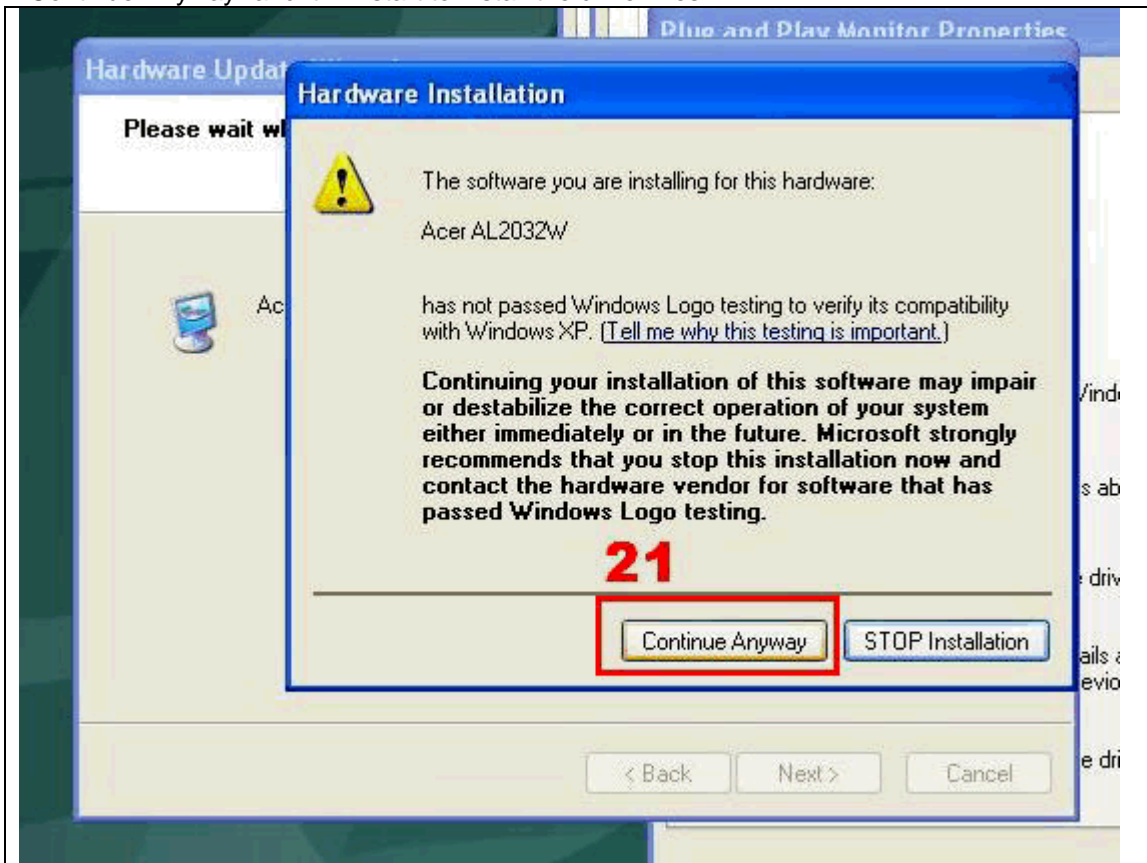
Plug and Play Monitor Properties

Hardware Updat

Please wait wl

Ac

Hardware Installation

The software you are installing for this hardware:

Acer AL2032W

has not passed Windows Logo testing to verify its compatibility with Windows XP. (Tell me why this testing is important.)

Continuing your installation of this software may impair or destabilize the correct operation of your system either immediately or in the future. Microsoft strongly recommends that you stop this installation now and contact the hardware vendor for software that has passed Windows Logo testing.

21

Continue Anyway

STOP Installation

< Back

Next >

Cancel

Vind

s ab

e driv

ails a
evio

e dri